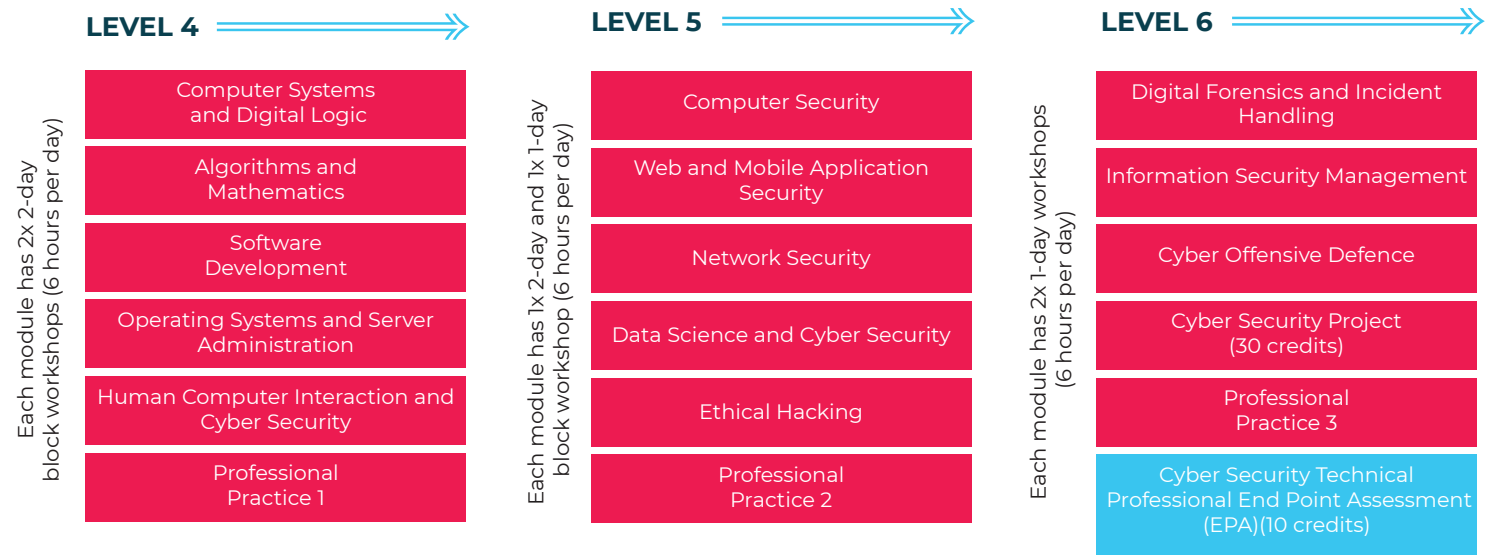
LEVEL 4

Each module has 2x 2-day block workshops (6 hours per day)

Computer Systems and Digital Logic

Algorithms and Mathematics

Software Development

Operating Systems and Server Administration

Human Computer Interaction and Cyber Security

Professional Practice 1

LEVEL 5

Each module has 1x 2-day and 1x 1-day block workshop (6 hours per day)

Computer Security

Web and Mobile Application Security

Network Security

Data Science and Cyber Security

Ethical Hacking

Professional Practice 2

LEVEL 6

Each module has 2x 1-day workshops (6 hours per day)

Digital Forensics and Incident Handling

Information Security Management

Cyber Offensive Defence

Cyber Security Project (30 credits)

Professional Practice 3

Cyber Security Technical Professional End Point Assessment (EPA)(10 credits)